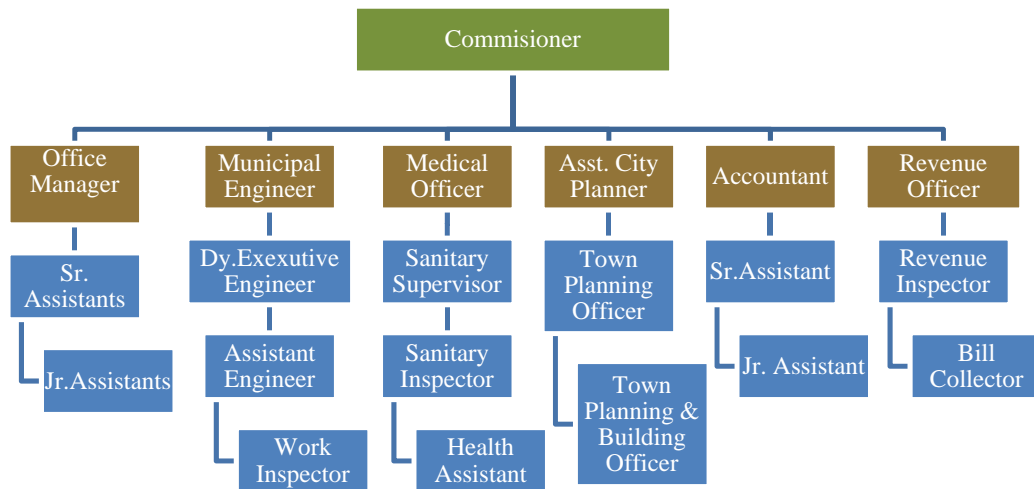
Commisioner

Office Manager

Sr. Assistants

Jr.Assistants

Municipal Engineer

Dy.Exexutive Engineer

Assistant Engineer

Work Inspector

Medical Officer

Sanitary Supervisor

Sanitary Inspector

Health Assistant

Asst. City Planner

Town Planning Officer

Town Planning & Building Officer

Accountant

Sr.Assistant

Jr. Assistant

Revenue Officer

Revenue Inspector

Bill Collector